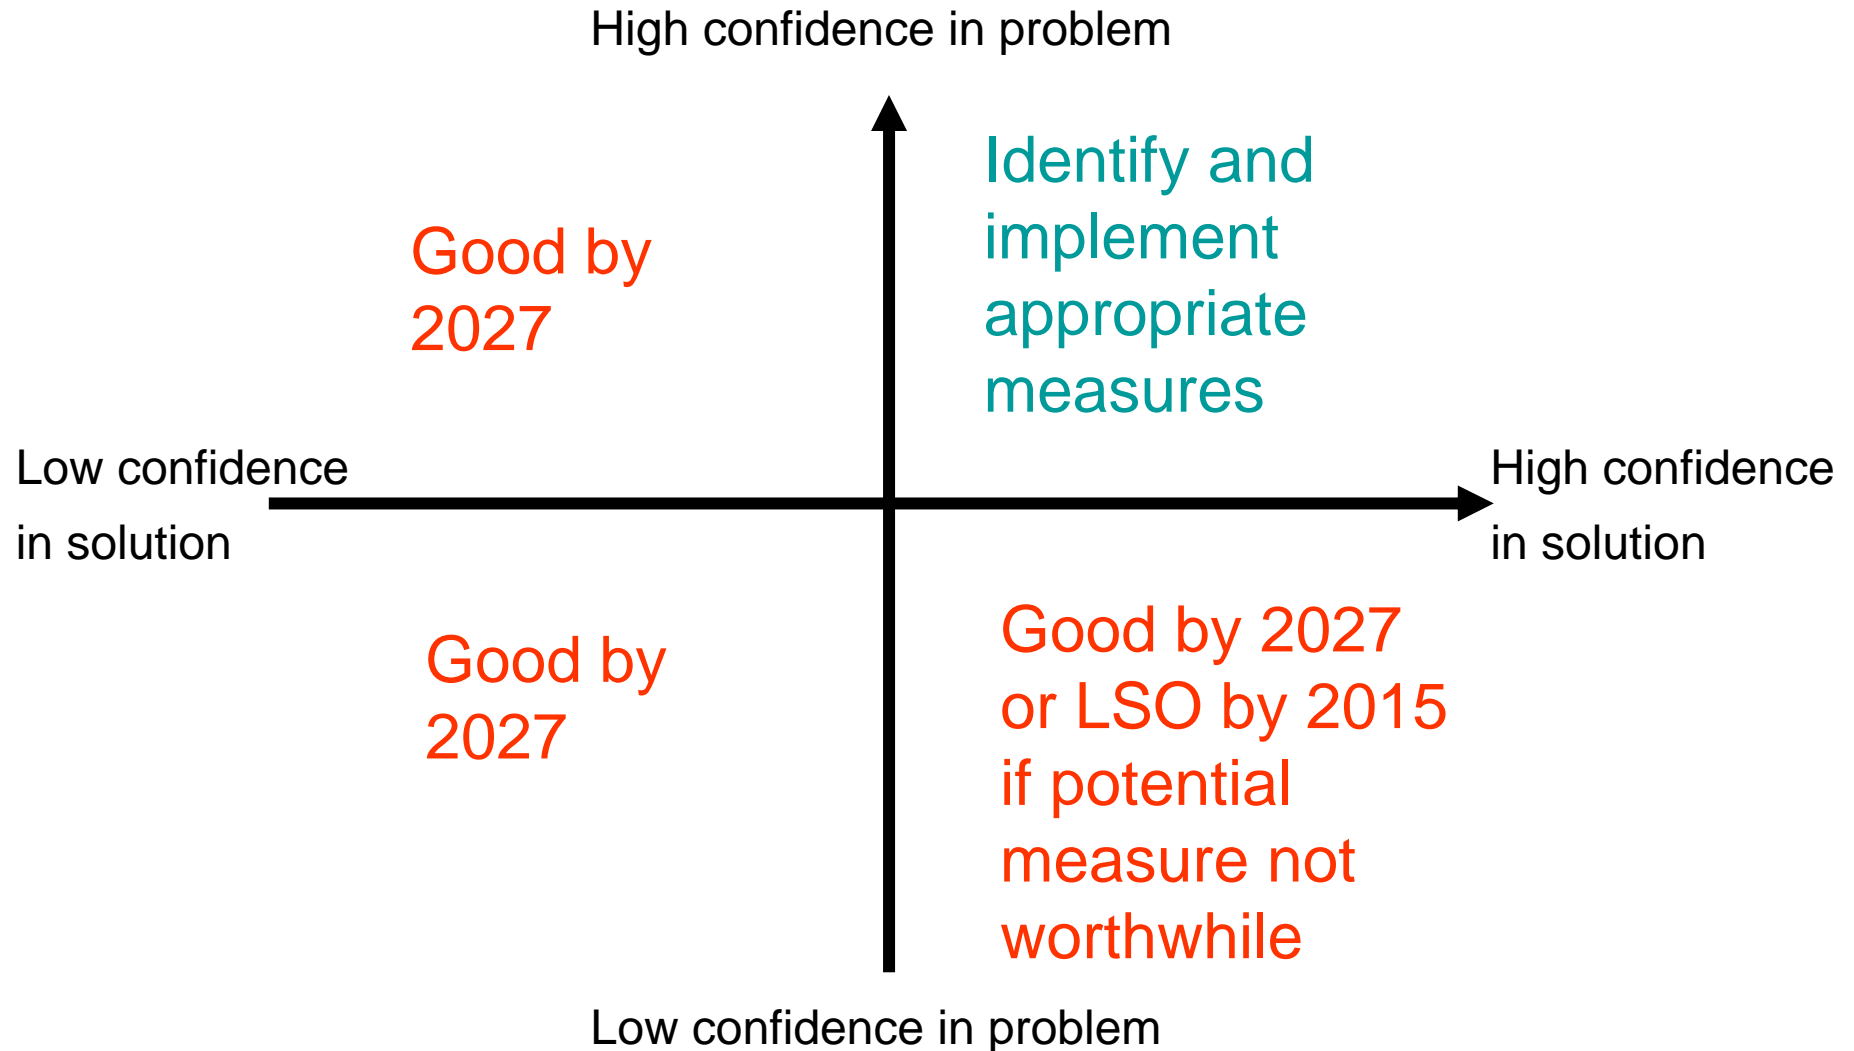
High confidence in problem

Good by 2027

Identify and implement appropriate measures

Low confidence in solution

High confidence in solution

Good by 2027

Good by 2027 or LSO by 2015 if potential measure not worthwhile

Low confidence in problem